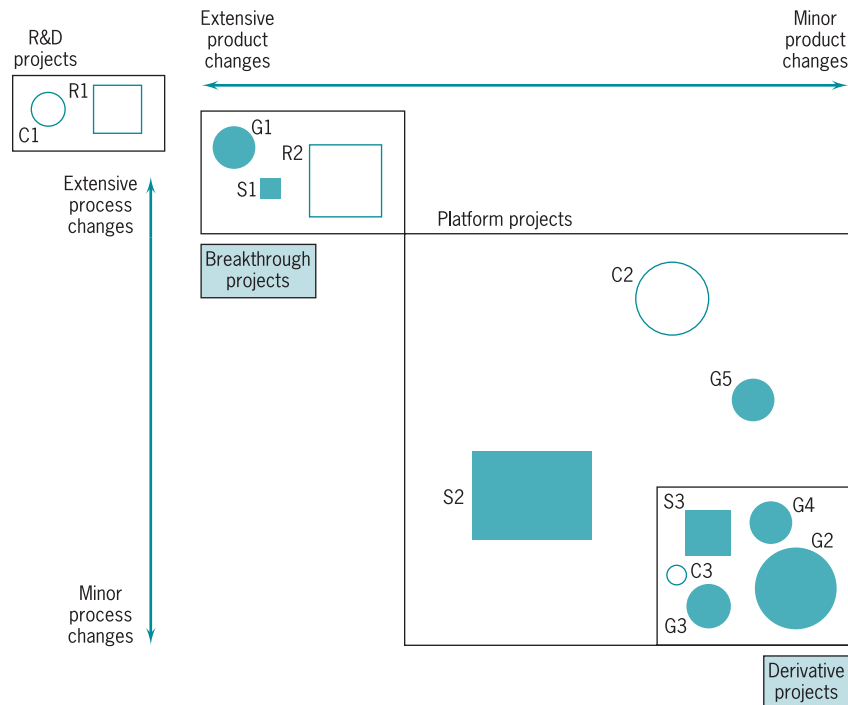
R&D projects

C1

R1

Extensive product changes

Minor product changes

G1

R2

S1

Extensive process changes

Platform projects

Breakthrough projects

C2

G5

S2

S3

G4

G2

C3

G3

Minor process changes

Derivative projects